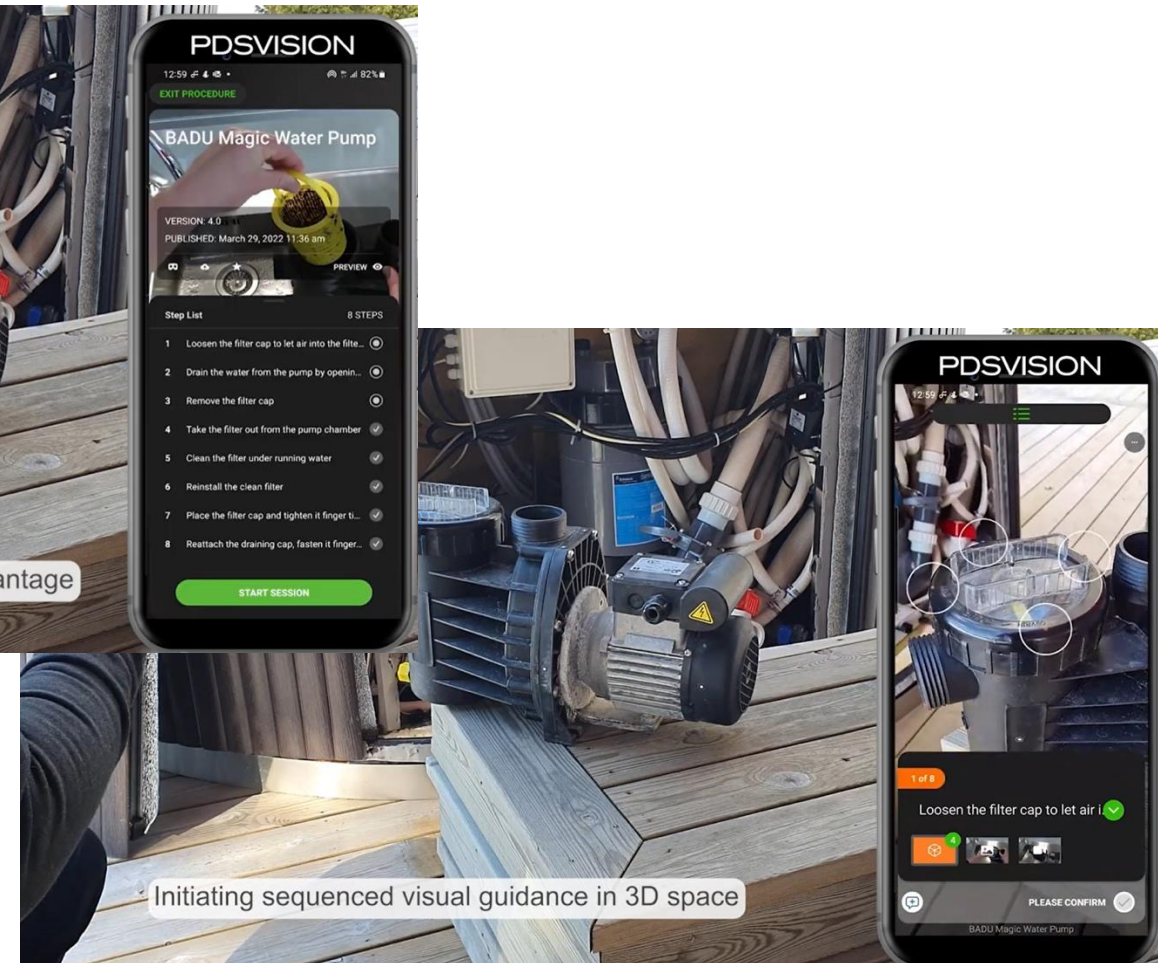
PDSVISION

12:59 82%

EXIT PROCEDURE

BADU Magic Water Pump

VERSION: 4.0
PUBLISHED: March 29, 2022 11:36 am

PREVIEW

Step List 8 STEPS

1 Loosen the filter cap to let air into the filte...
2 Drain the water from the pump by openin...
3 Remove the filter cap
4 Take the filter out from the pump chamber
5 Clean the filter under running water
6 Reinstall the clean filter
7 Place the filter cap and tighten it finger ti...
8 Reattach the draining cap, fasten it finger...

START SESSION

antage

PDSVISION

12:59

1 of 8

Loosen the filter cap to let air i

4

PLEASE CONFIRM

BADU Magic Water Pump

Initiating sequenced visual guidance in 3D space